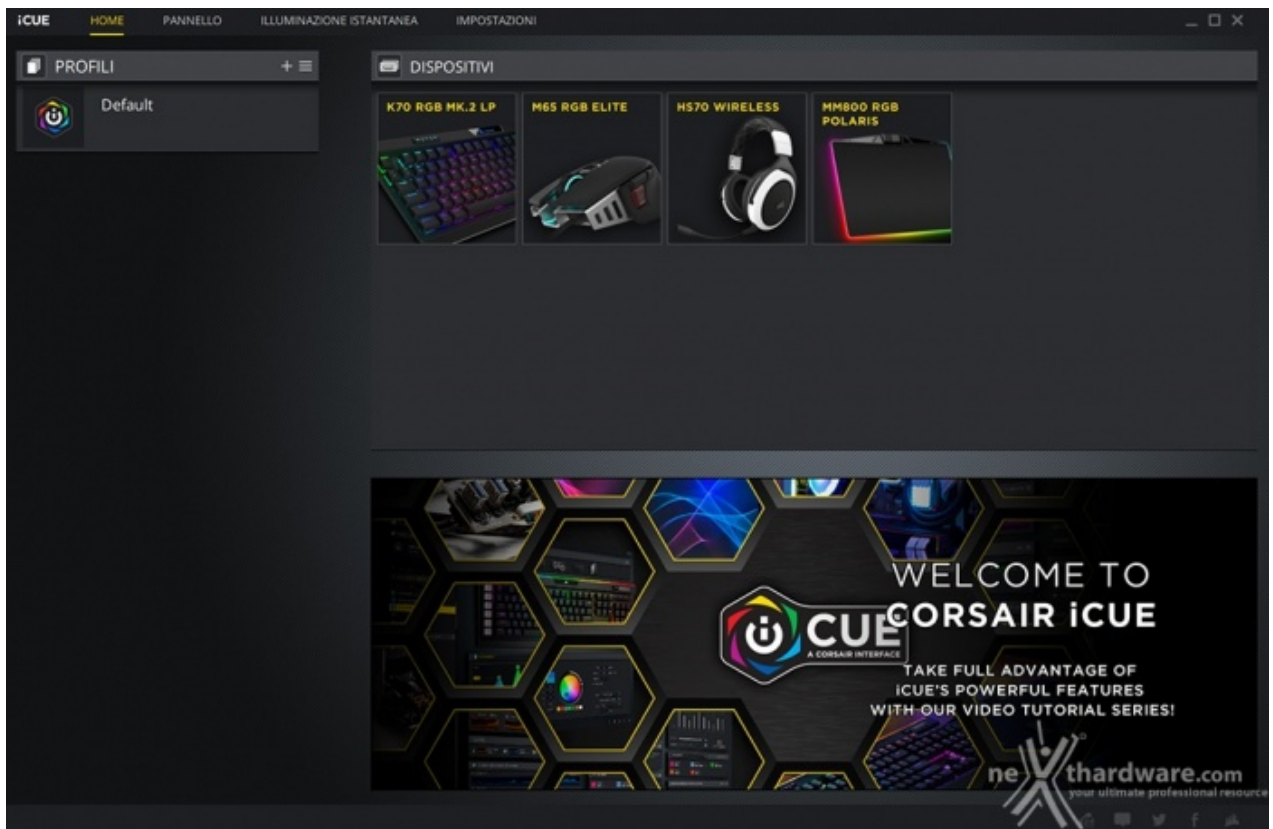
iCUE HOME PANNELLO ILLUMINAZIONE ISTANTANEA IMPOSTAZIONI

PROFILI

Default

DISPOSITIVI

K70 RGB MK.2 LP

M65 RGB ELITE

HS70 WIRELESS

MM800 RGB POLARIS

iCUE
A CORSAIR INTERFACE

WELCOME TO
CORSAIR iCUE

TAKE FULL ADVANTAGE OF
iCUE'S POWERFUL FEATURES
WITH OUR VIDEO TUTORIAL SERIES!

nexthardware.com
your ultimate professional resource